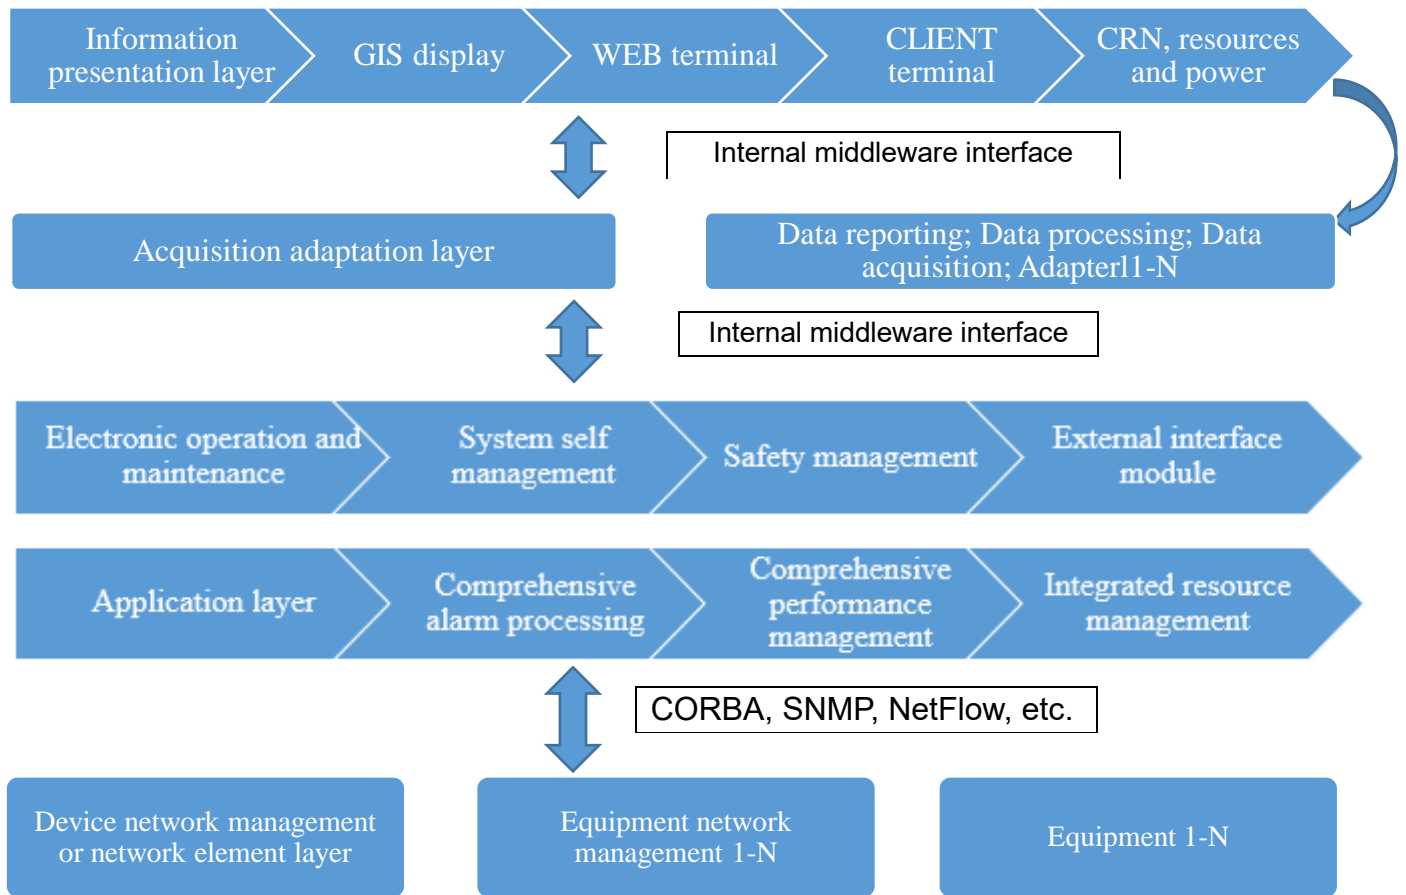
Information presentation layer

GIS display

WEB terminal

CLIENT terminal

CRN, resources and power

Internal middleware interface

Acquisition adaptation layer

Data reporting; Data processing; Data acquisition; Adapterl1-N

Internal middleware interface

Electronic operation and maintenance

System self management

Safety management

External interface module

Application layer

Comprehensive alarm processing

Comprehensive performance management

Integrated resource management

CORBA, SNMP, NetFlow, etc.

Device network management or network element layer

Equipment network management 1-N

Equipment 1-N